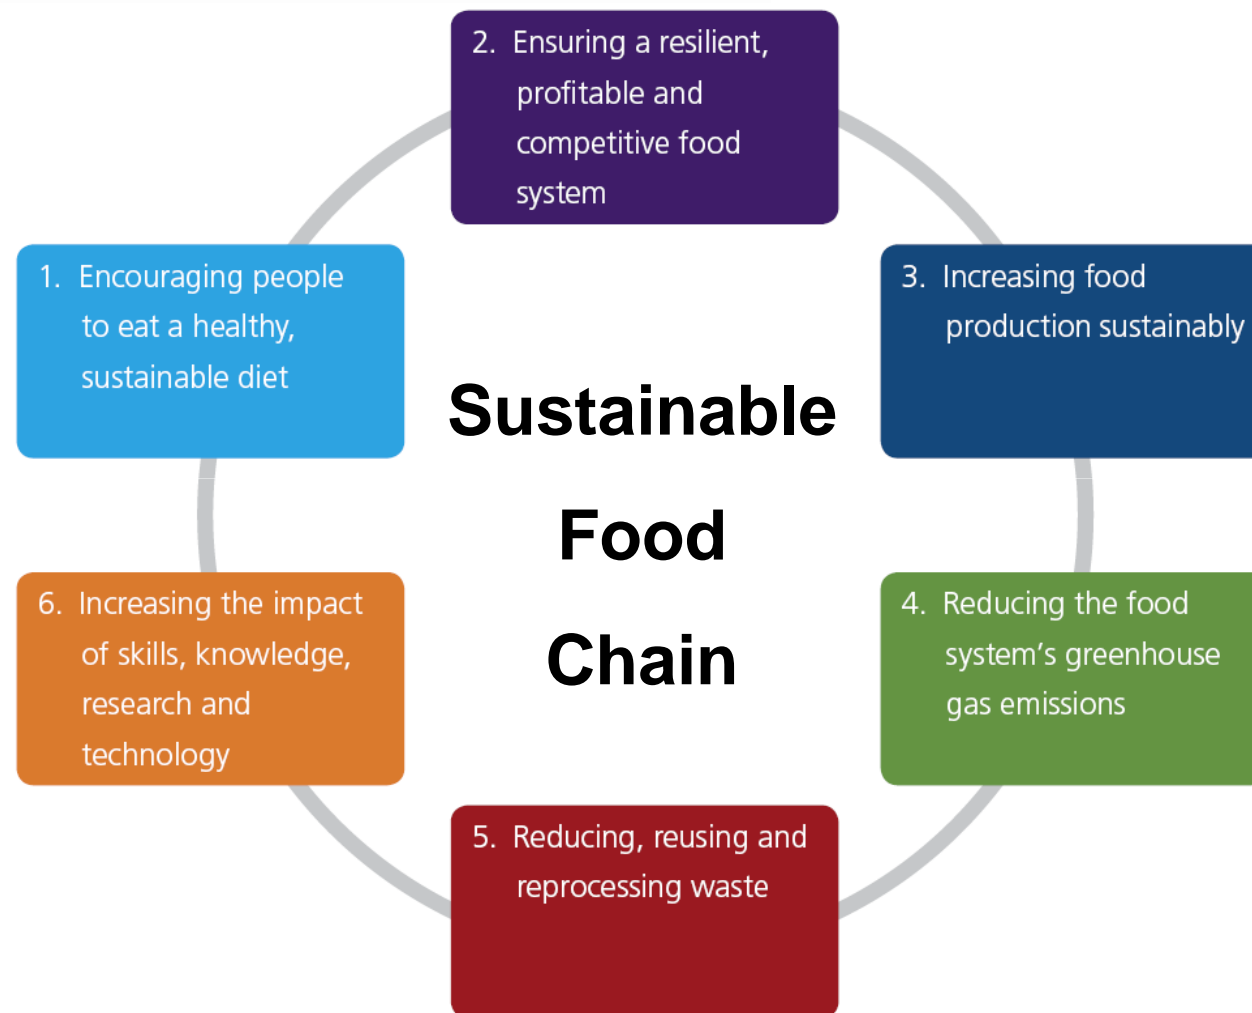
2. Ensuring a resilient, profitable and competitive food system

1. Encouraging people to eat a healthy, sustainable diet

3. Increasing food production sustainably

Sustainable Food Chain

6. Increasing the impact of skills, knowledge, research and technology

4. Reducing the food system's greenhouse gas emissions

5. Reducing, reusing and reprocessing waste